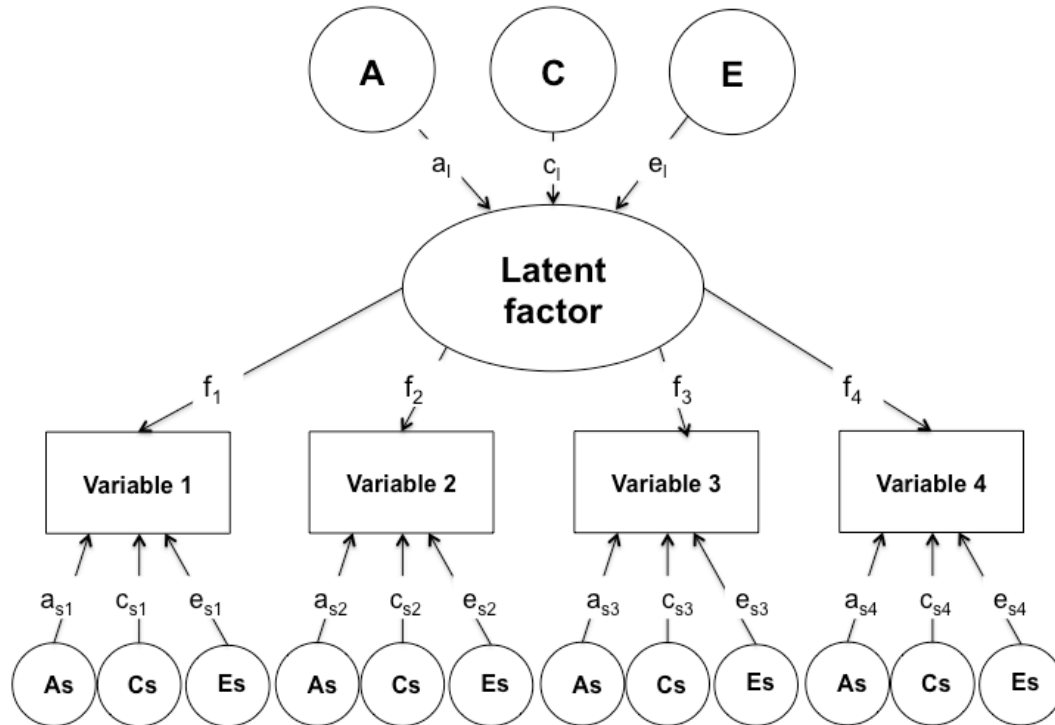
A

C

E

$a_l$

$c_l$

$e_l$

Latent factor

$f_1$

$f_2$

$f_3$

$f_4$

Variable 1

Variable 2

Variable 3

Variable 4

$a_{s1}$ $c_{s1}$ $e_{s1}$

$a_{s2}$ $c_{s2}$ $e_{s2}$

$a_{s3}$ $c_{s3}$ $e_{s3}$

$a_{s4}$ $c_{s4}$ $e_{s4}$

As Cs Es

As Cs Es

As Cs Es

As Cs Es